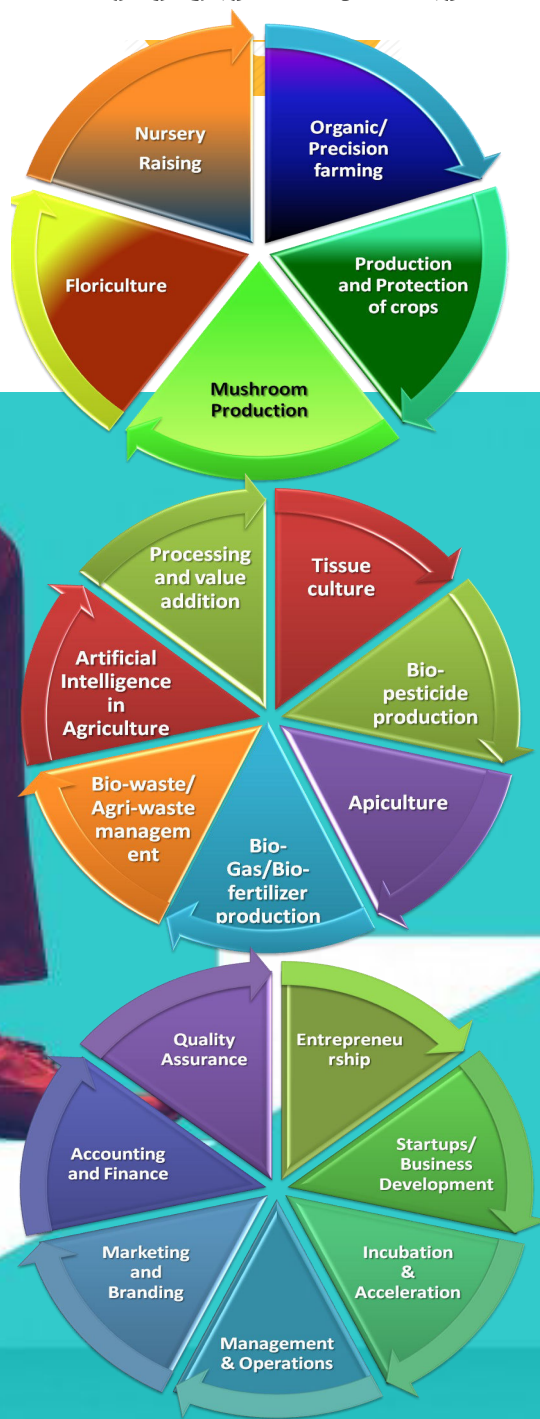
Nursery Raising

Organic/ Precision farming

Production and Protection of crops

Mushroom Production

Floriculture

Processing and value addition

Tissue culture

Bio-pesticide production

Apiculture

Bio-Gas/Bio-fertilizer production

Bio-waste/ Agri-waste managem ent

Artificial Intelligence in Agriculture

Quality Assurance

Entrepreneu rship

Startups/ Business Development

Incubation & Acceleration

Management & Operations

Marketing and Branding

Accounting and Finance